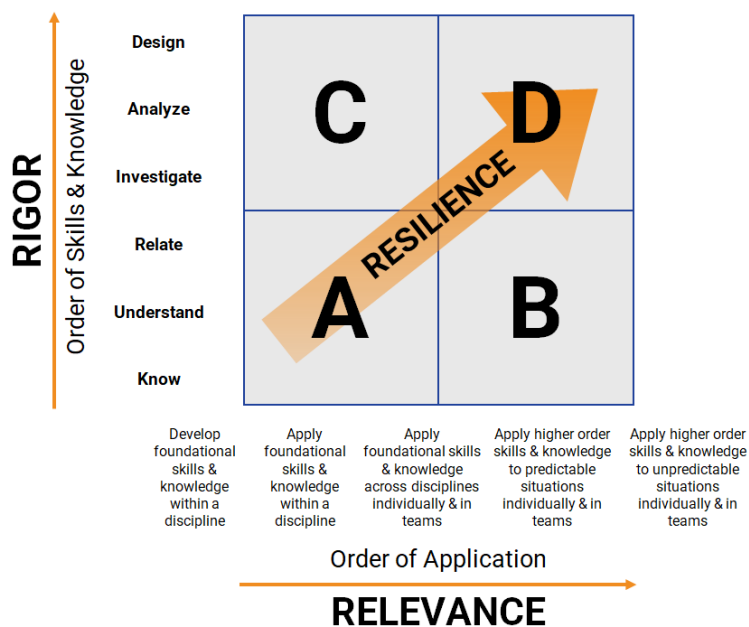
RIGOR

Order of Skills & Knowledge

Design

Analyze

Investigate

Relate

Understand

Know

C

D

RESILIENCE

A

B

Develop foundational skills & knowledge within a discipline

Apply foundational skills & knowledge within a discipline

Apply foundational skills & knowledge across disciplines individually & in teams

Apply higher order skills & knowledge to predictable situations individually & in teams

Apply higher order skills & knowledge to unpredictable situations individually & in teams

Order of Application

RELEVANCE